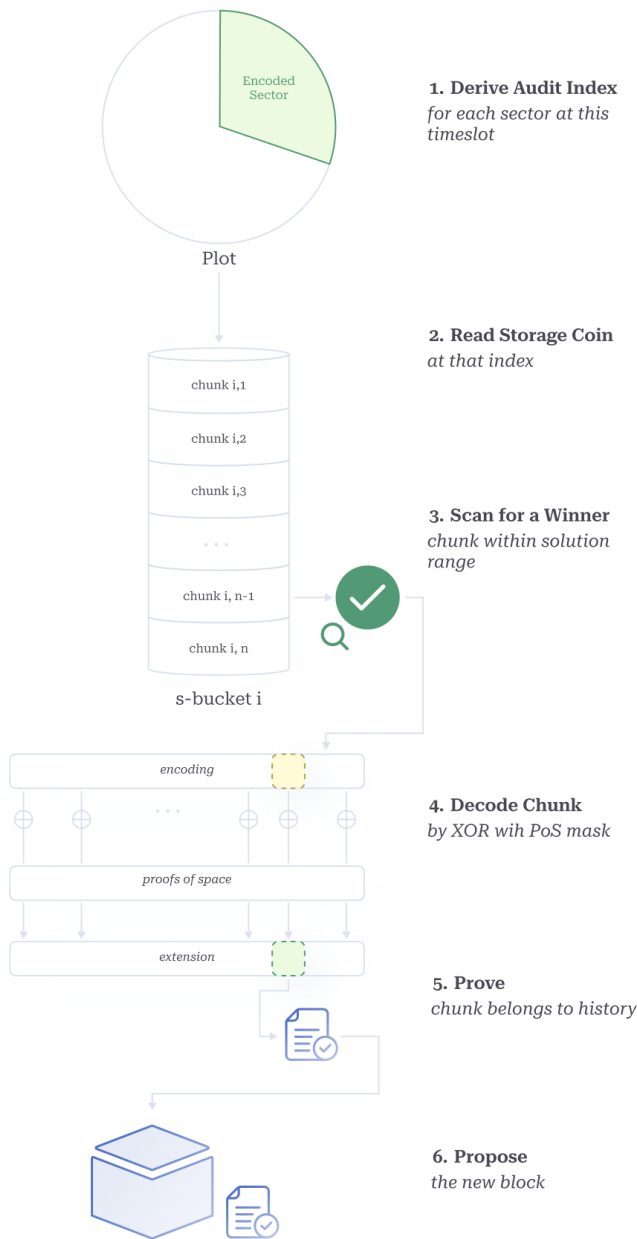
Encoded Sector

Plot

1. Derive Audit Index
for each sector at this timeslot

2. Read Storage Coin
at that index

chunk i,1
chunk i,2
chunk i,3
. . .
chunk i, n-1
chunk i, n

s-bucket i

3. Scan for a Winner
chunk within solution range

encoding

. . .

proofs of space

extension

4. Decode Chunk
by XOR wih PoS mask

5. Prove
chunk belongs to history

6. Propose
the new block